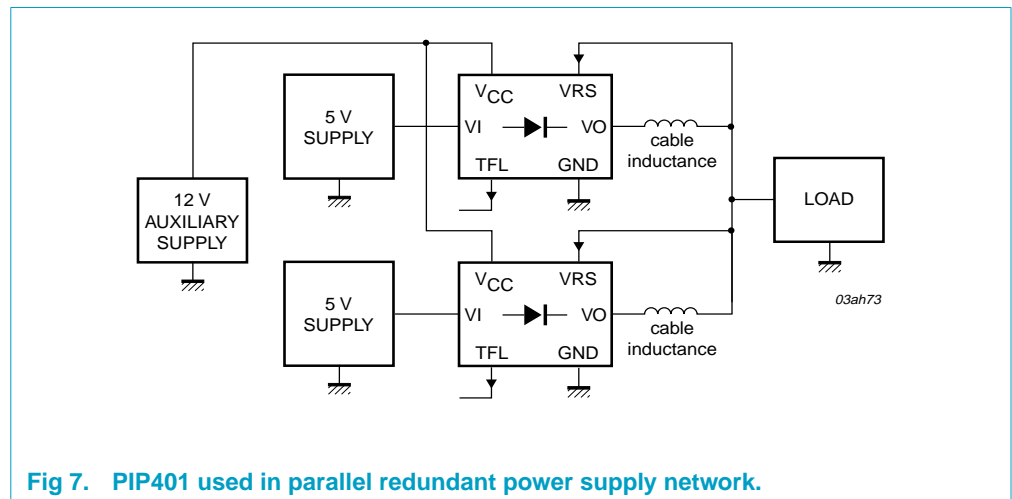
5 V
SUPPLY

$V_{CC}$ VRS

VI VO

TFL GND

cable
inductance

12 V
AUXILIARY
SUPPLY

LOAD

5 V
SUPPLY

$V_{CC}$ VRS

VI VO

TFL GND

cable
inductance

03ah73

Fig 7. PIP401 used in parallel redundant power supply network.